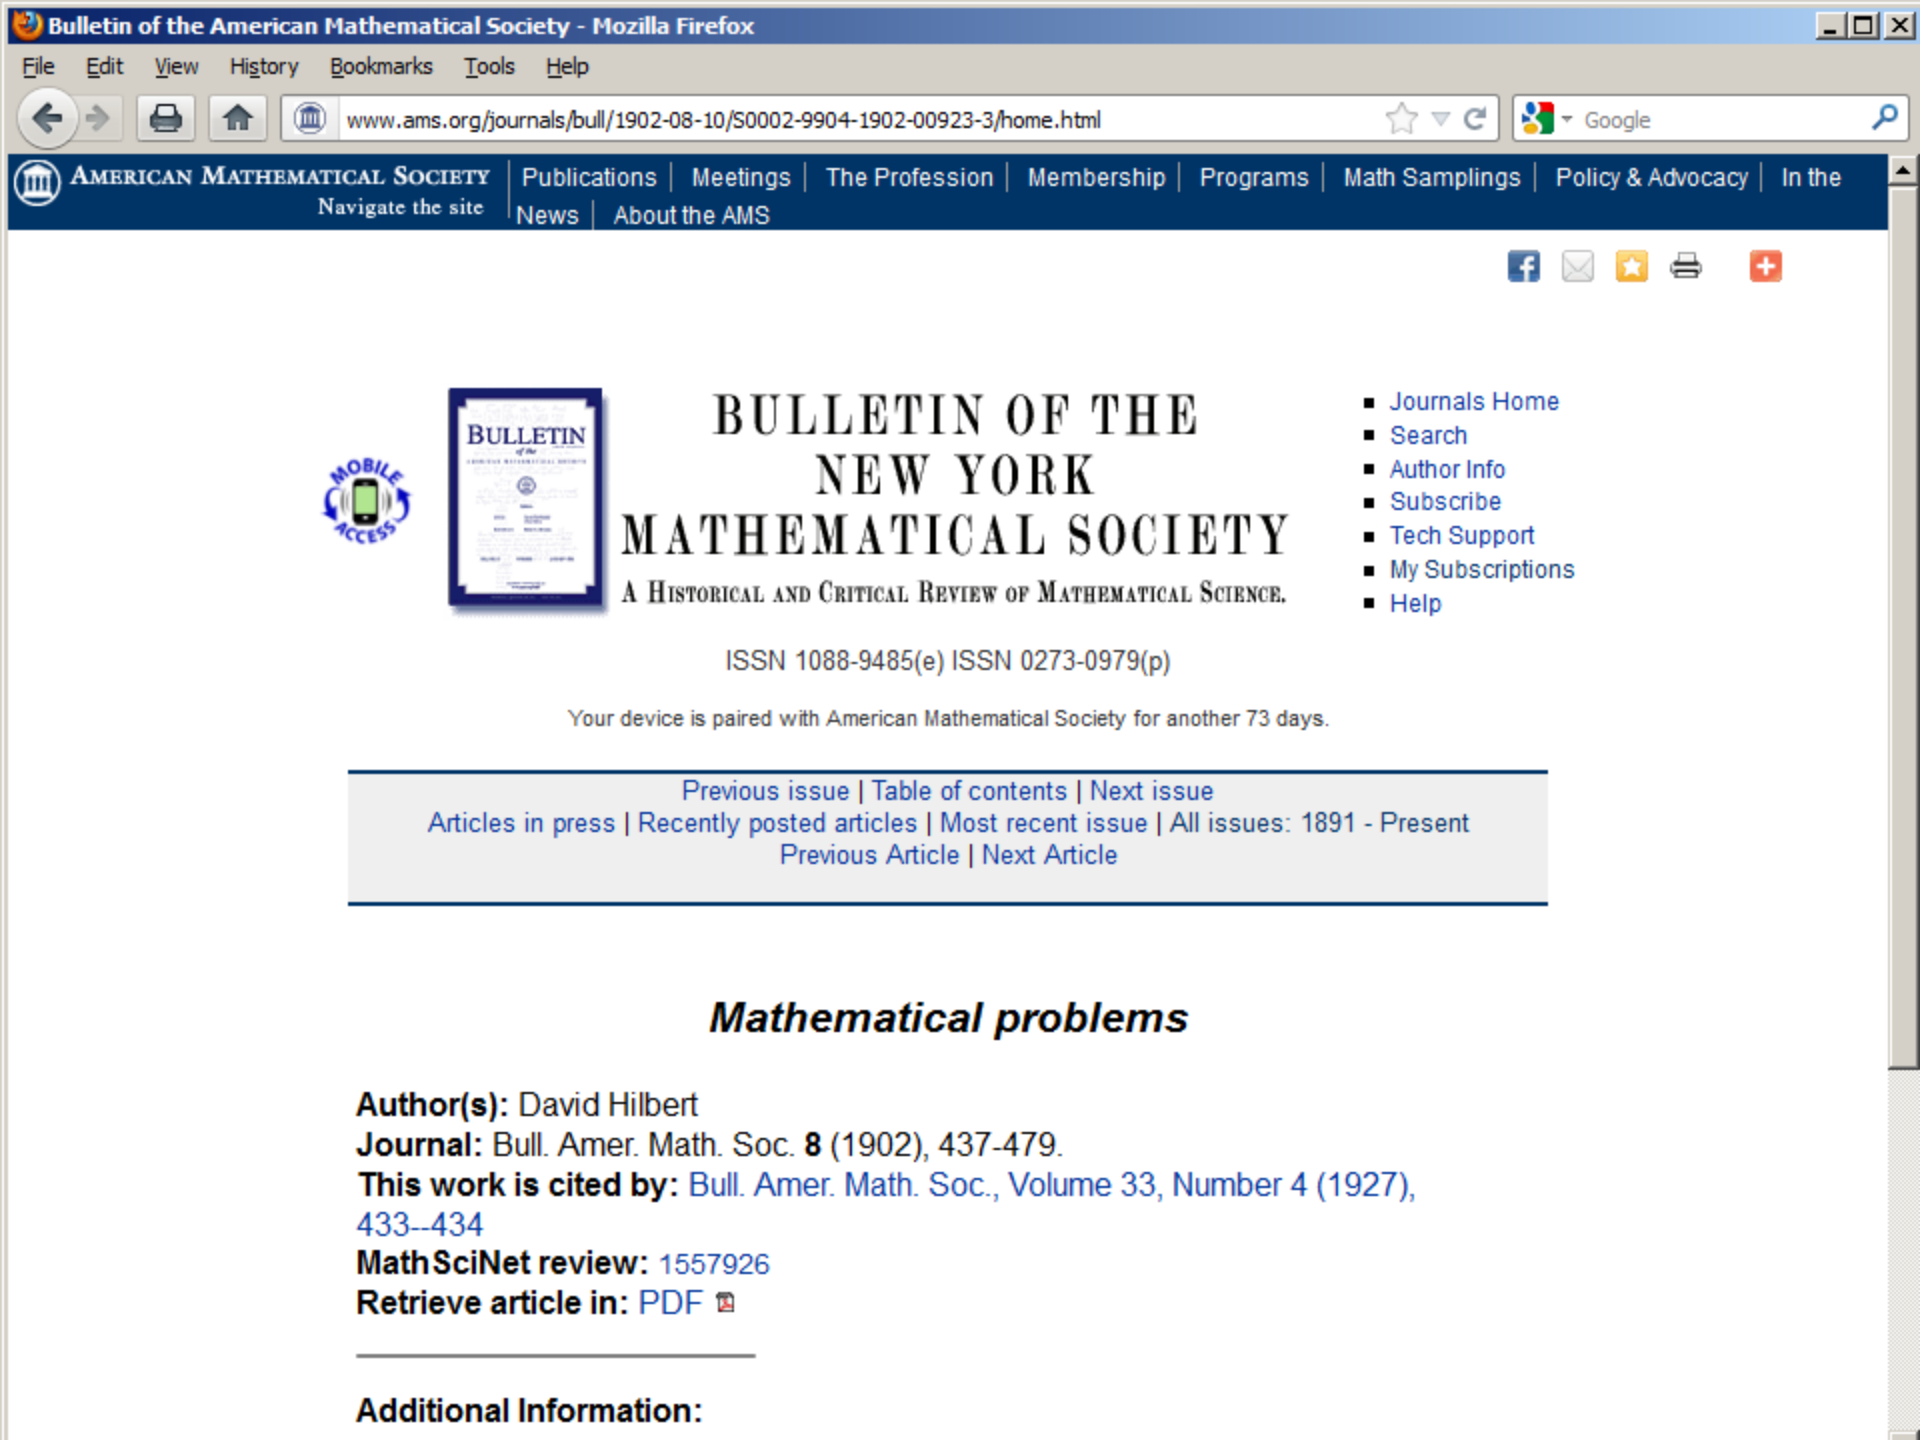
Bulletin of the American Mathematical Society - Mozilla Firefox

File Edit View History Bookmarks Tools Help

www.ams.org/journals/bull/1902-08-10/S0002-9904-1902-00923-3/home.html

Google

American Mathematical Society
Navigate the site

Publications | Meetings | The Profession | Membership | Programs | Math Samplings | Policy & Advocacy | In the News | About the AMS

MOBILE ACCESS

BULLETIN

BULLETIN OF THE NEW YORK MATHEMATICAL SOCIETY
A Historical and Critical Review of Mathematical Science.

- Journals Home
- Search
- Author Info
- Subscribe
- Tech Support
- My Subscriptions
- Help

ISSN 1088-9485(e) ISSN 0273-0979(p)

Your device is paired with American Mathematical Society for another 73 days.

Previous issue | Table of contents | Next issue
Articles in press | Recently posted articles | Most recent issue | All issues: 1891 - Present
Previous Article | Next Article

Mathematical problems

Author(s): David Hilbert
Journal: Bull. Amer. Math. Soc. 8 (1902), 437-479.
This work is cited by: Bull. Amer. Math. Soc., Volume 33, Number 4 (1927), 433--434
MathSciNet review: 1557926
Retrieve article in: PDF

Additional Information: